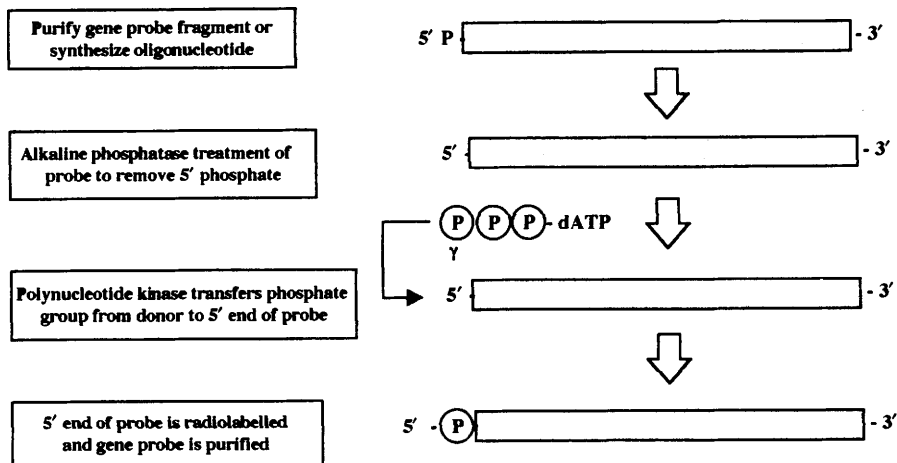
Purify gene probe fragment or synthesize oligonucleotide

5′ P - 3′

Alkaline phosphatase treatment of probe to remove 5′ phosphate

5′ - 3′

P P P - dATP
γ

Polynucleotide kinase transfers phosphate group from donor to 5′ end of probe

5′ - 3′

5′ end of probe is radiolabelled and gene probe is purified

5′ - P - 3′